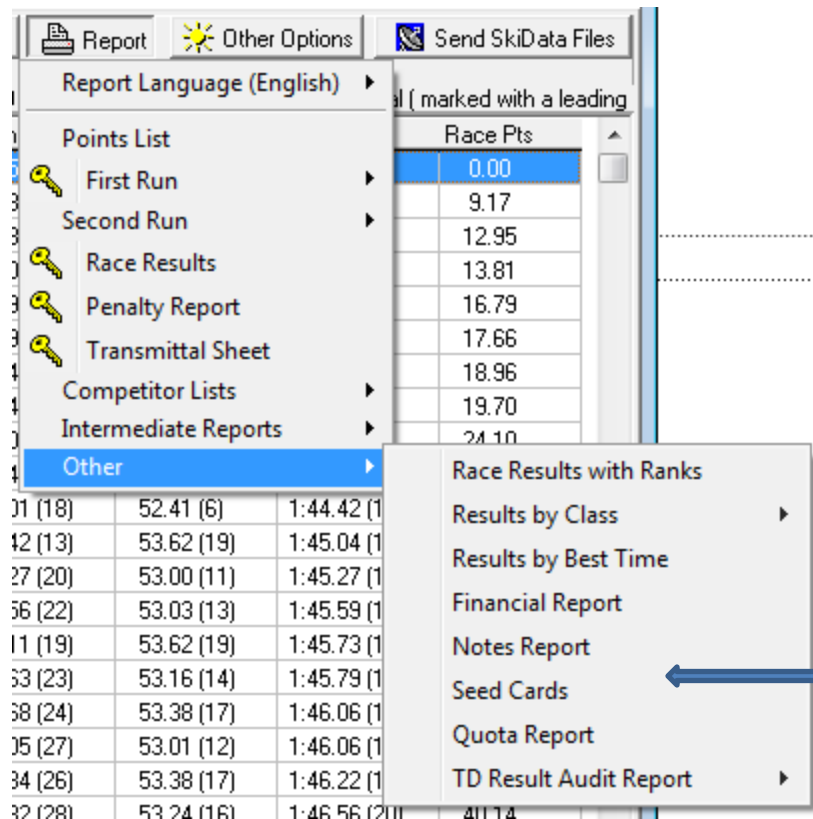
Report | Other Options | Send SkiData Files

Report Language (English)
Points List
First Run
Second Run
Race Results
Penalty Report
Transmittal Sheet
Competitor Lists
Intermediate Reports
Other

al ( marked with a leading

| Race Pts |
|---|
| 0.00 |
| 9.17 |
| 12.95 |
| 13.81 |
| 16.79 |
| 17.66 |
| 18.96 |
| 19.70 |
| 24.10 |

| | | |
|---|---|---|
| 01 (18) | 52.41 (6) | 1:44.42 (1 |
| 42 (13) | 53.62 (19) | 1:45.04 (1 |
| 27 (20) | 53.00 (11) | 1:45.27 (1 |
| 56 (22) | 53.03 (13) | 1:45.59 (1 |
| 11 (19) | 53.62 (19) | 1:45.73 (1 |
| 53 (23) | 53.16 (14) | 1:45.79 (1 |
| 68 (24) | 53.38 (17) | 1:46.06 (1 |
| 05 (27) | 53.01 (12) | 1:46.06 (1 |
| 34 (26) | 53.38 (17) | 1:46.22 (1 |
| 32 (28) | 53.24 (16) | 1:46.56 (20) |

Race Results with Ranks
Results by Class
Results by Best Time
Financial Report
Notes Report
Seed Cards
Quota Report
TD Result Audit Report

40.14